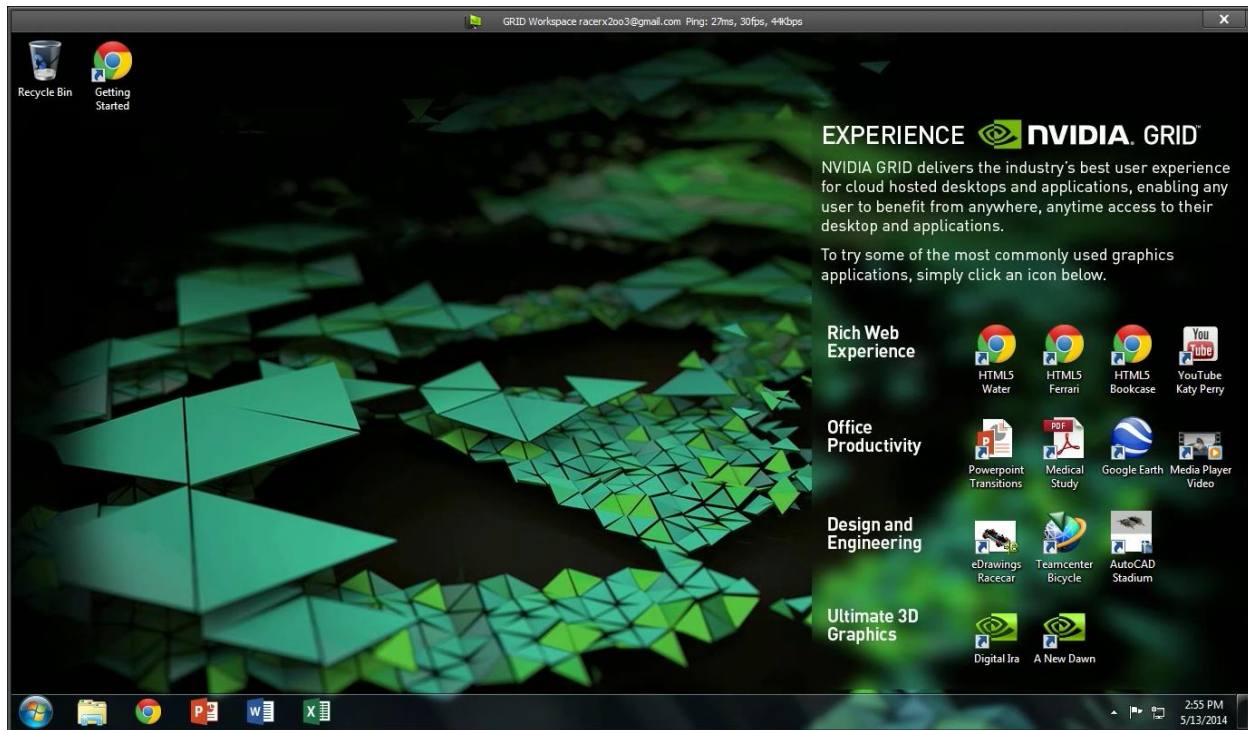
GRID Workspace racerx2oo3@gmail.com Ping: 27ms, 30fps, 44Kbps

Recycle Bin

Getting Started

EXPERIENCE NVIDIA. GRID

NVIDIA GRID delivers the industry's best user experience for cloud hosted desktops and applications, enabling any user to benefit from anywhere, anytime access to their desktop and applications.

To try some of the most commonly used graphics applications, simply click an icon below.

Rich Web Experience

HTML5 Water

HTML5 Ferrari

HTML5 Bookcase

You Tube

YouTube Katy Perry

Office Productivity

Powerpoint Transitions

PDF

Medical Study

Google Earth

Media Player Video

Design and Engineering

eDrawings Racecar

Teamcenter Bicycle

AutoCAD Stadium

Ultimate 3D Graphics

Digital Ira

A New Dawn

2:55 PM
5/13/2014